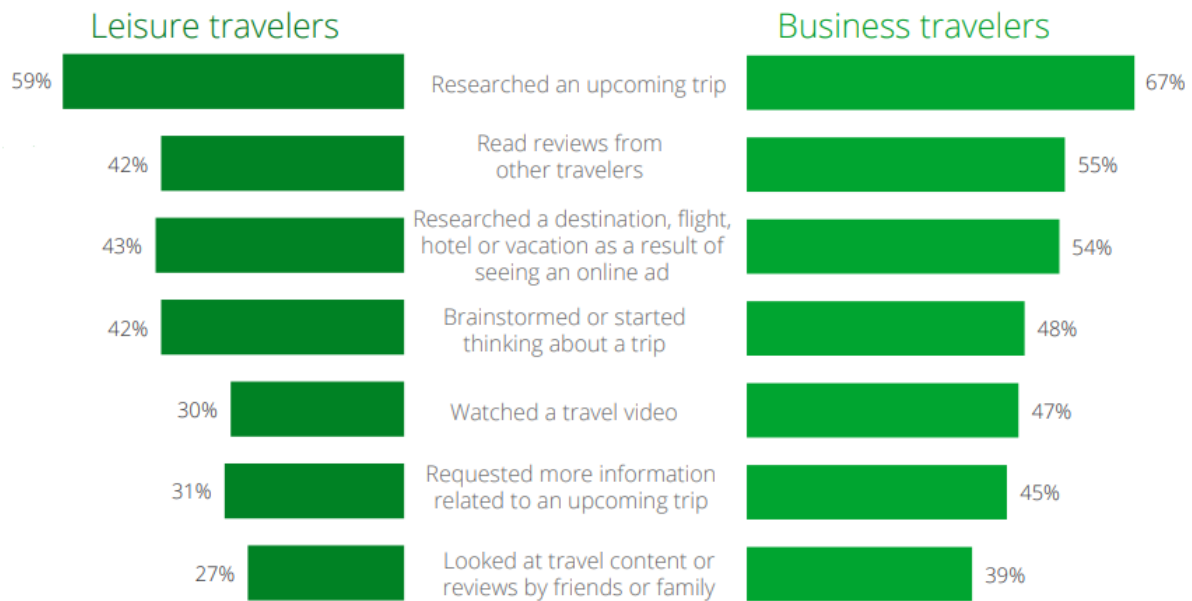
Leisure travelers

Business travelers

| Leisure travelers | | Business travelers |
|---|---|---|
| 59% | Researched an upcoming trip | 67% |
| 42% | Read reviews from other travelers | 55% |
| 43% | Researched a destination, flight, hotel or vacation as a result of seeing an online ad | 54% |
| 42% | Brainstormed or started thinking about a trip | 48% |
| 30% | Watched a travel video | 47% |
| 31% | Requested more information related to an upcoming trip | 45% |
| 27% | Looked at travel content or reviews by friends or family | 39% |